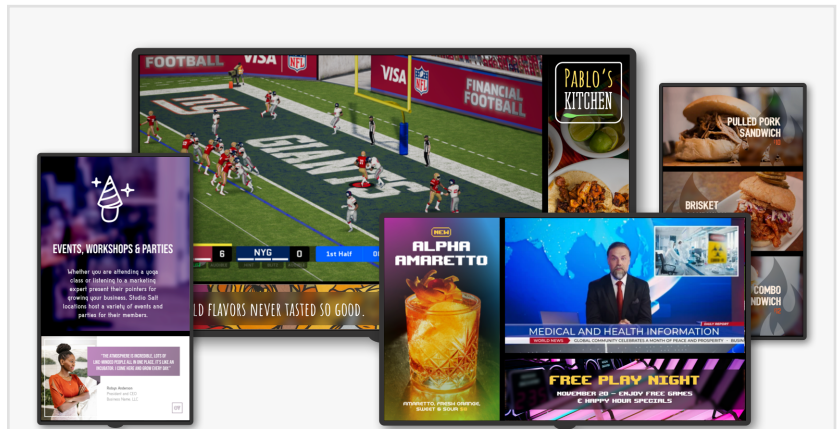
FOOTBALL VISA NFL

VISA NFL FINANCIAL FOOTBALL

GIANTS

6 NYG 0 1st Half

PABLO'S KITCHEN

LD FLAVORS NEVER TASTED SO GOOD.

PULLED PORK SANDWICH

BRISKET

COMBO NDWICH

EVENTS, WORKSHOPS & PARTIES

Whether you are attending a yoga class or listening to a marketing expert present their pointers for growing your business, Studio Salt locations host a variety of events and parties for their members.

"THE ATMOSPHERE IS INCREDIBLE. LOTS OF LIKE-MINDED PEOPLE ALL IN ONE PLACE. IT'S LIKE AN INCUBATOR. I COME HERE AND GROW EVERY DAY."

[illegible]

NEW

ALPHA AMARETTO

AMARETTO, FRESH ORANGE, SWEET & SOUR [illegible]

MEDICAL AND HEALTH INFORMATION

WORLD NEWS GLOBAL COMMUNITY CELEBRATES A MONTH OF PEACE AND PROSPERITY · BUSIN

FREE PLAY NIGHT

NOVEMBER 20 – ENJOY FREE GAMES & HAPPY HOUR SPECIALS